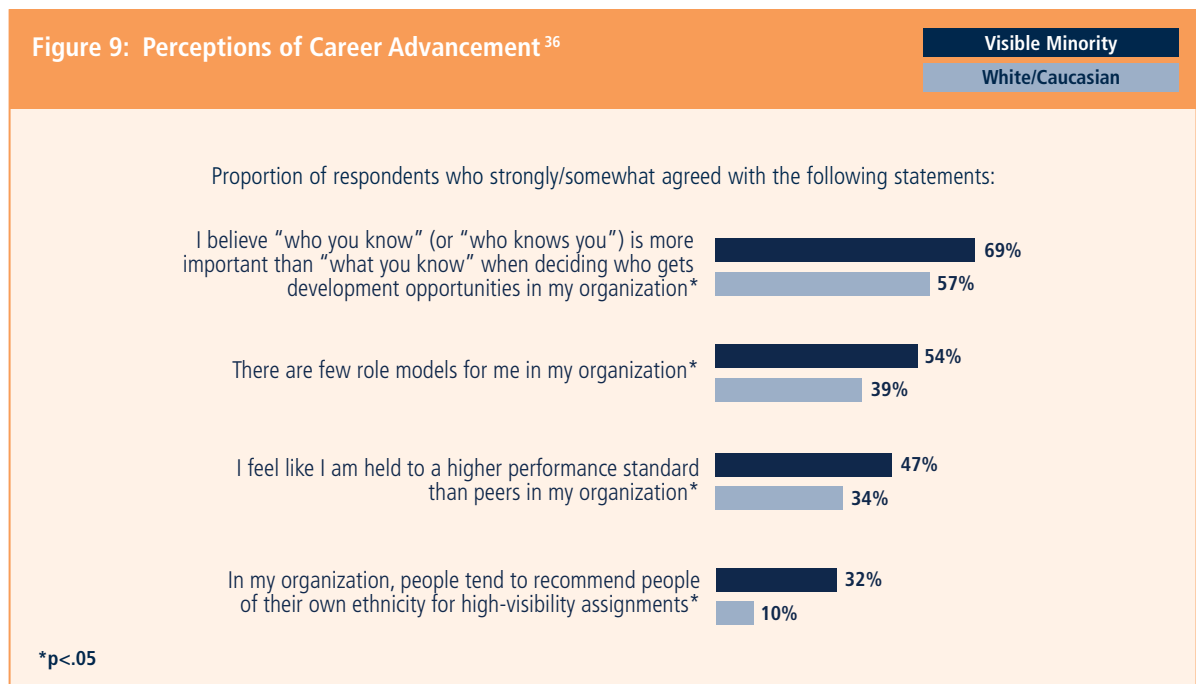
Figure 9: Perceptions of Career Advancement $^{36}$

Visible Minority
White/Caucasian

Proportion of respondents who strongly/somewhat agreed with the following statements:

I believe "who you know" (or "who knows you") is more important than "what you know" when deciding who gets development opportunities in my organization*
69%
57%

There are few role models for me in my organization*
54%
39%

I feel like I am held to a higher performance standard than peers in my organization*
47%
34%

In my organization, people tend to recommend people of their own ethnicity for high-visibility assignments*
32%
10%

*p<.05